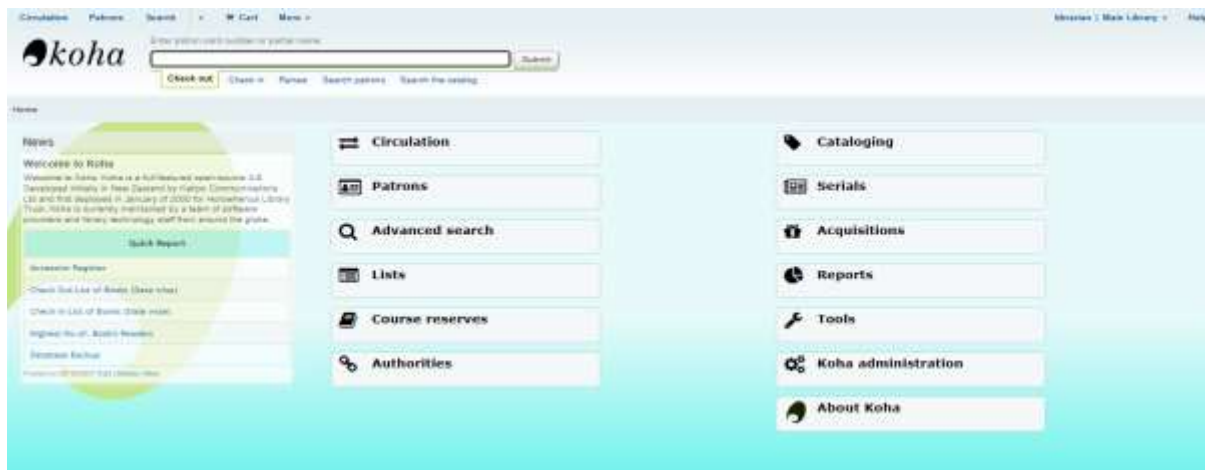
Circulation Patrons Search + Cart More

Libraries | Main Library Help

koha

Enter patron card number or partial name:

Submit

Check out Check in Renew Search patrons Search the catalog

Home

News

Welcome to Koha

Welcome to Koha. Koha is a full-featured open-source ILS. Developed initially in New Zealand by Katipo Communications Ltd and first deployed in January of 2000 for Horowhenua Library Trust, Koha is currently maintained by a team of software providers and library technology staff from around the globe.

Quick Report

Accession Register

Check Out List of Books (Date wise)

Check In List of Books (Date wise)

Highest No of Books Readers

Database Backup

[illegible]

Circulation

Patrons

Advanced search

Lists

Course reserves

Authorities

Cataloging

Serials

Acquisitions

Reports

Tools

Koha administration

About Koha